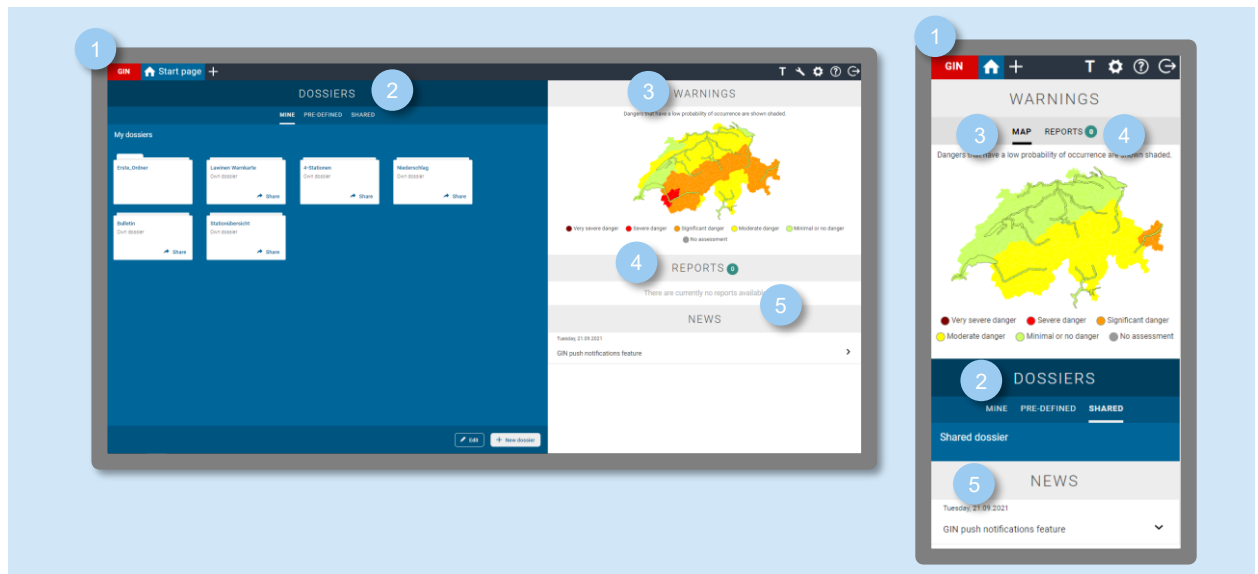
1

GIN Start page +

T

DOSSIERS 2

MINE PRE-DEFINED SHARED

My dossiers

Erste_Ordner

Lawinen Warnkarte
Own dossier
Share

4-Stationen
Own dossier
Share

Niederschlag
Own dossier
Share

Bulletin
Own dossier
Share

Stationsübersicht
Own dossier
Share

Edit + New dossier

3 WARNINGS

Dangers that have a low probability of occurrence are shown shaded.

Very severe danger Severe danger Significant danger Moderate danger Minimal or no danger No assessment

4 REPORTS 0

There are currently no reports available 5

NEWS

Tuesday, 21.09.2021

GIN push notifications feature

1

GIN +

T

WARNINGS

3 MAP REPORTS 0 4

Dangers that have a low probability of occurrence are shown shaded.

Very severe danger Severe danger Significant danger Moderate danger Minimal or no danger No assessment

2 DOSSIERS

MINE PRE-DEFINED SHARED

Shared dossier

5 NEWS

Tuesday, 21.09.2021

GIN push notifications feature